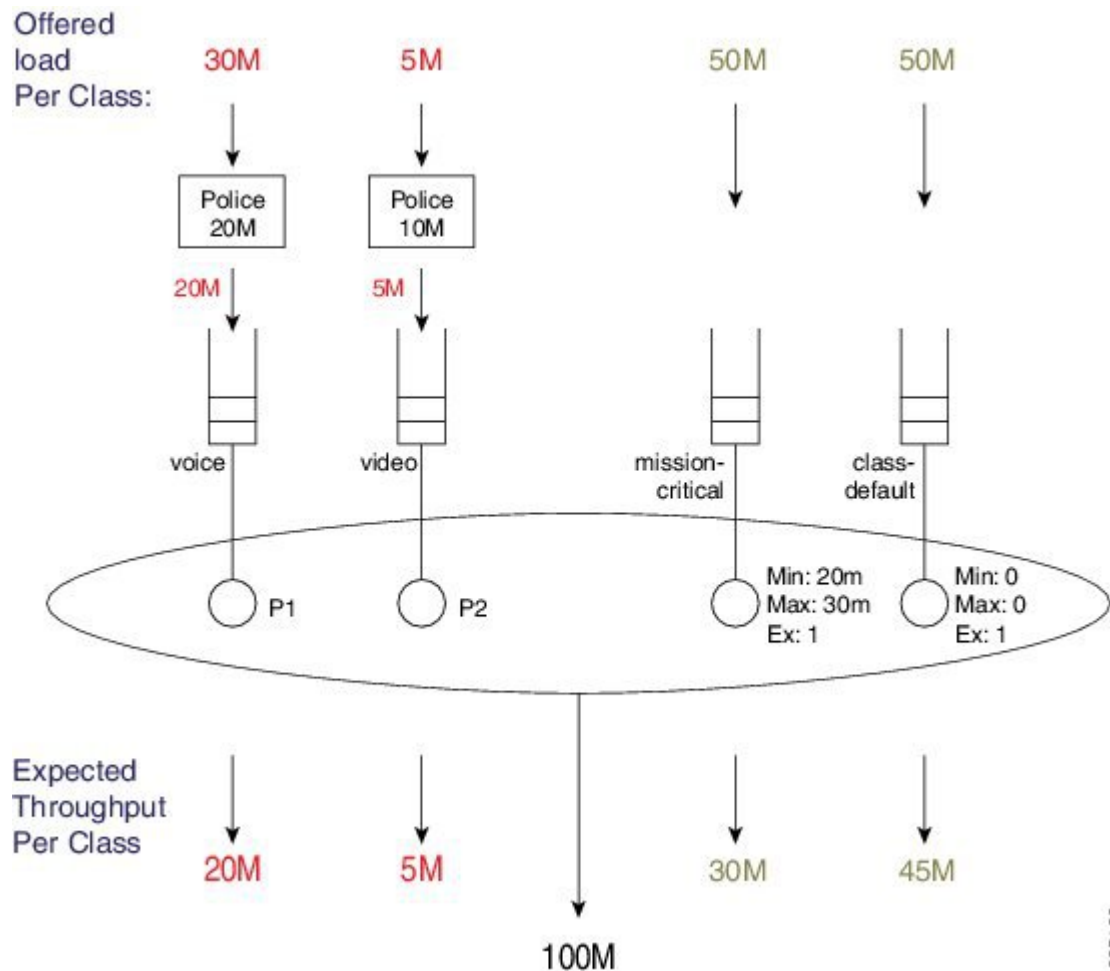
Offered load Per Class:

30M

5M

50M

50M

Police 20M

Police 10M

20M

5M

voice

video

mission-critical

class-default

P1

P2

Min: 20m
Max: 30m
Ex: 1

Min: 0
Max: 0
Ex: 1

Expected Throughput Per Class

20M

5M

30M

45M

100M